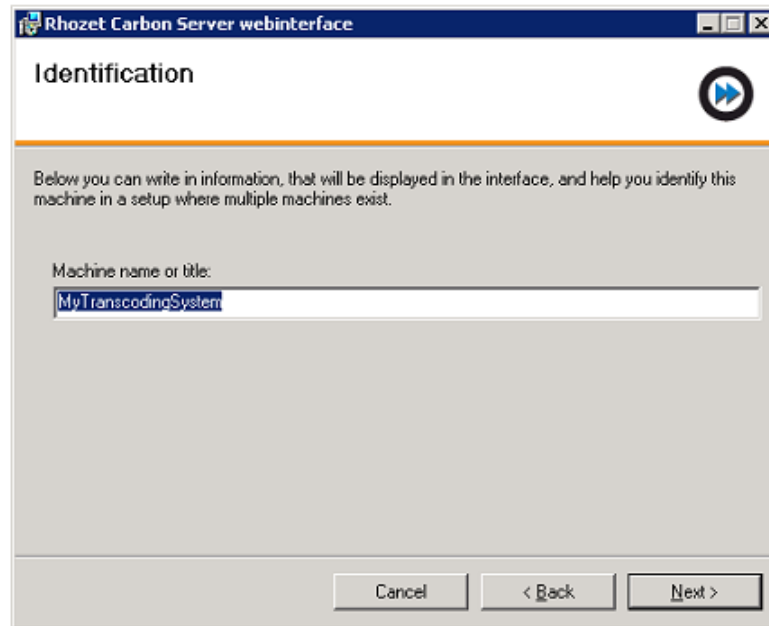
Rhozet Carbon Server webinterface

Identification

Below you can write in information, that will be displayed in the interface, and help you identify this machine in a setup where multiple machines exist.

Machine name or title:

MyTranscodingSystem

Cancel

< Back

Next >